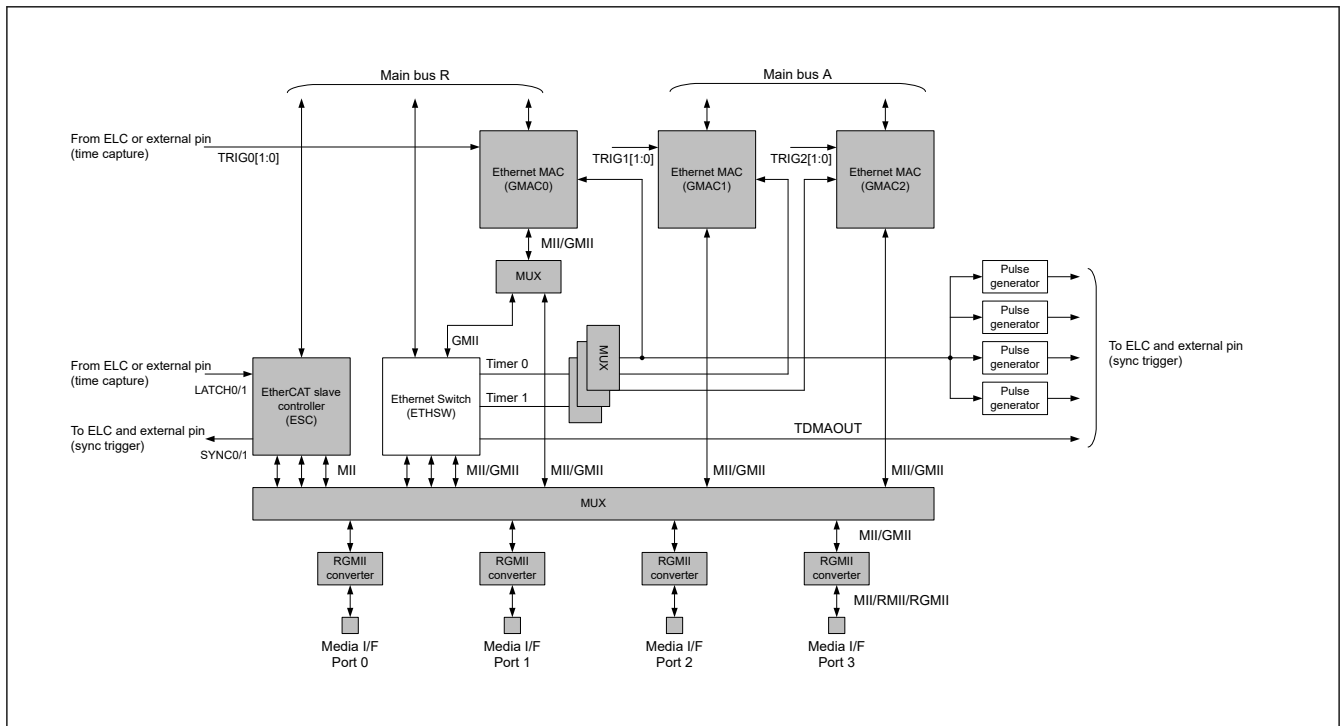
Main bus R

Main bus A

From ELC or external pin
(time capture)

TRIG0[1:0]

Ethernet MAC
(GMAC0)

TRIG1[1:0]

Ethernet MAC
(GMAC1)

TRIG2[1:0]

Ethernet MAC
(GMAC2)

MII/GMII

MUX

GMII

Pulse generator

Pulse generator

Pulse generator

Pulse generator

To ELC and external pin
(sync trigger)

MUX

From ELC or external pin
(time capture)

LATCH0/1

EtherCAT slave controller
(ESC)

Timer 0

Ethernet Switch
(ETHSW)

Timer 1

To ELC and external pin
(sync trigger)

SYNC0/1

TDMAOUT

MII

MII/GMII

MII/GMII

MII/GMII

MII/GMII

MUX

MII/GMII

RGMII converter

RGMII converter

RGMII converter

RGMII converter

MII/RMII/RGMII

Media I/F
Port 0

Media I/F
Port 1

Media I/F
Port 2

Media I/F
Port 3